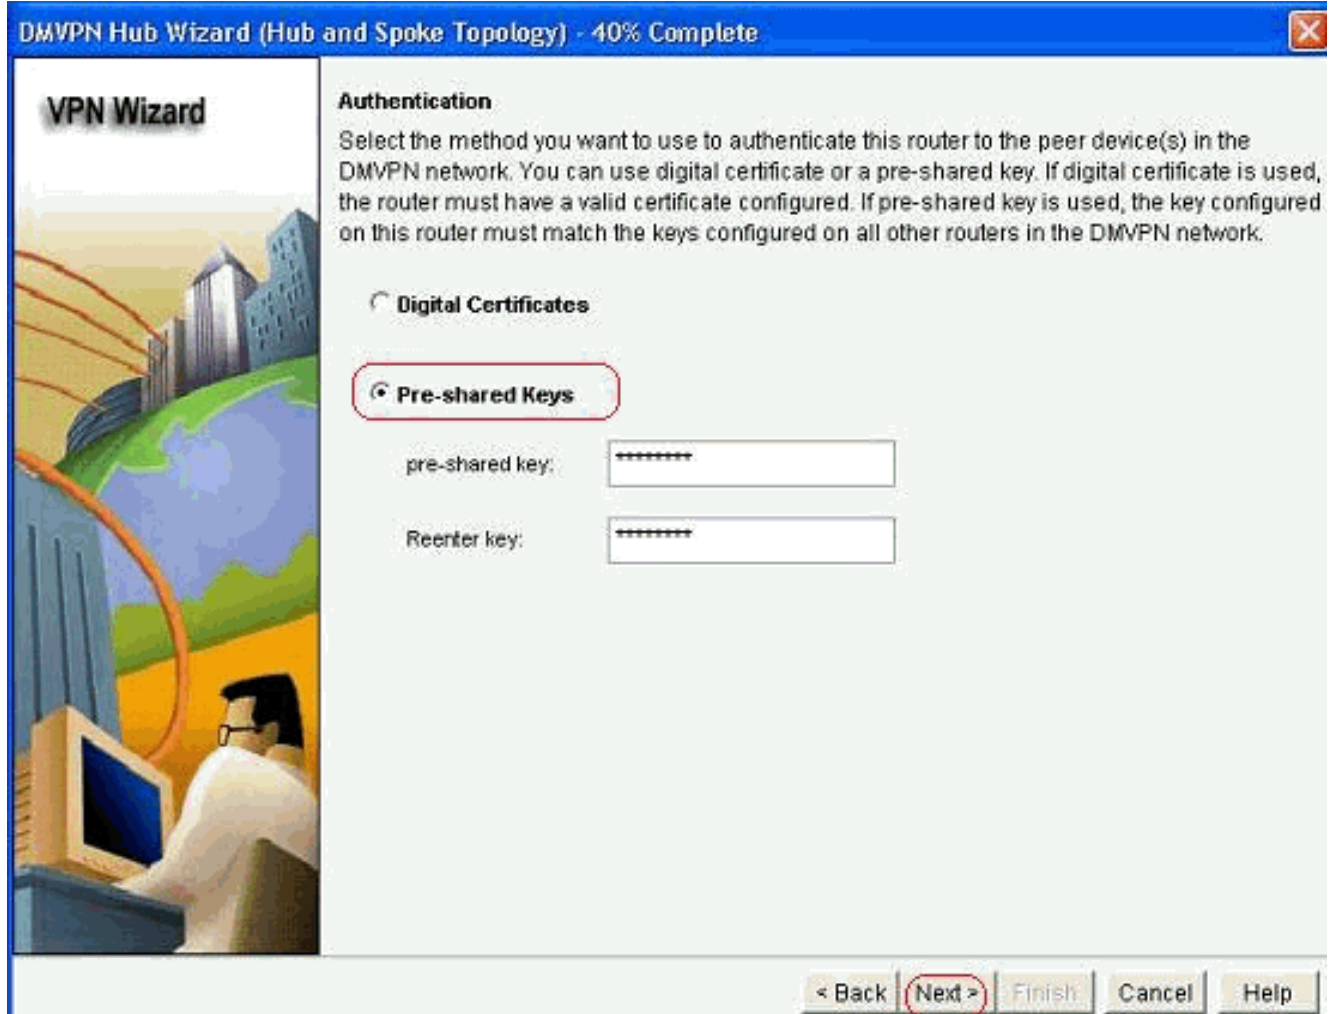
DMVPN Hub Wizard (Hub and Spoke Topology) - 40% Complete

VPN Wizard

Authentication

Select the method you want to use to authenticate this router to the peer device(s) in the DMVPN network. You can use digital certificate or a pre-shared key. If digital certificate is used, the router must have a valid certificate configured. If pre-shared key is used, the key configured on this router must match the keys configured on all other routers in the DMVPN network.

Digital Certificates

Pre-shared Keys

pre-shared key: *********

Reenter key: *********

< Back Next > Finish Cancel Help